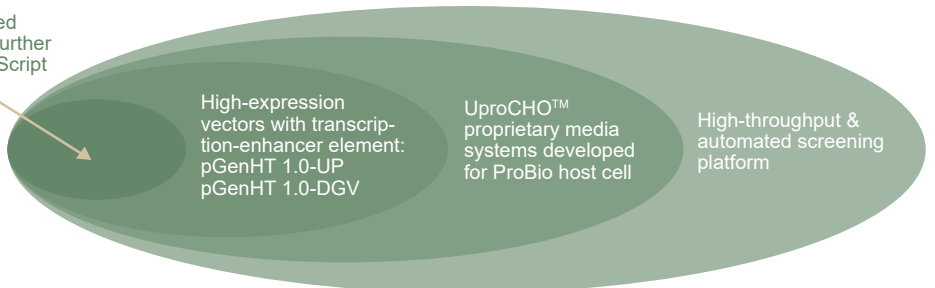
ed
urther
Script

High-expression vectors with transcription-enhancer element: pGenHT 1.0-UP pGenHT 1.0-DGV

UproCHO$^{TM}$ proprietary media systems developed for ProBio host cell

High-throughput & automated screening platform